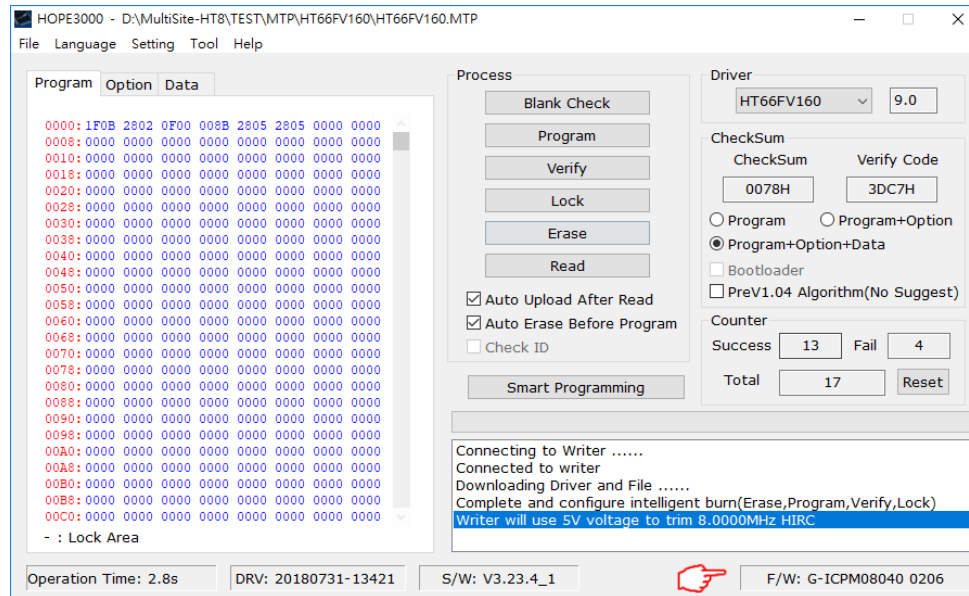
HOPE3000 - D:\MultiSite-HT8\TEST\MTP\HT66FV160\HT66FV160.MTP

File Language Setting Tool Help

Program Option Data

0000: 1F0B 2802 0F00 008B 2805 2805 0000 0000
0008: 0000 0000 0000 0000 0000 0000 0000 0000
0010: 0000 0000 0000 0000 0000 0000 0000 0000
0018: 0000 0000 0000 0000 0000 0000 0000 0000
0020: 0000 0000 0000 0000 0000 0000 0000 0000
0028: 0000 0000 0000 0000 0000 0000 0000 0000
0030: 0000 0000 0000 0000 0000 0000 0000 0000
0038: 0000 0000 0000 0000 0000 0000 0000 0000
0040: 0000 0000 0000 0000 0000 0000 0000 0000
0048: 0000 0000 0000 0000 0000 0000 0000 0000
0050: 0000 0000 0000 0000 0000 0000 0000 0000
0058: 0000 0000 0000 0000 0000 0000 0000 0000
0060: 0000 0000 0000 0000 0000 0000 0000 0000
0068: 0000 0000 0000 0000 0000 0000 0000 0000
0070: 0000 0000 0000 0000 0000 0000 0000 0000
0078: 0000 0000 0000 0000 0000 0000 0000 0000
0080: 0000 0000 0000 0000 0000 0000 0000 0000
0088: 0000 0000 0000 0000 0000 0000 0000 0000
0090: 0000 0000 0000 0000 0000 0000 0000 0000
0098: 0000 0000 0000 0000 0000 0000 0000 0000
00A0: 0000 0000 0000 0000 0000 0000 0000 0000
00A8: 0000 0000 0000 0000 0000 0000 0000 0000
00B0: 0000 0000 0000 0000 0000 0000 0000 0000
00B8: 0000 0000 0000 0000 0000 0000 0000 0000
00C0: 0000 0000 0000 0000 0000 0000 0000 0000

- : Lock Area

Process
Blank Check
Program
Verify
Lock
Erase
Read
Auto Upload After Read
Auto Erase Before Program
Check ID

Smart Programming

Driver
HT66FV160
9.0

CheckSum
CheckSum
Verify Code
0078H
3DC7H
Program
Program+Option
Program+Option+Data
Bootloader
PreV1.04 Algorithm(No Suggest)

Counter
Success 13 Fail 4
Total 17 Reset

Connecting to Writer ......
Connected to writer
Downloading Driver and File ......
Complete and configure intelligent burn(Erase,Program,Verify,Lock)
Writer will use 5V voltage to trim 8.0000MHz HIRC

Operation Time: 2.8s
DRV: 20180731-13421
S/W: V3.23.4_1
F/W: G-ICPM08040 0206